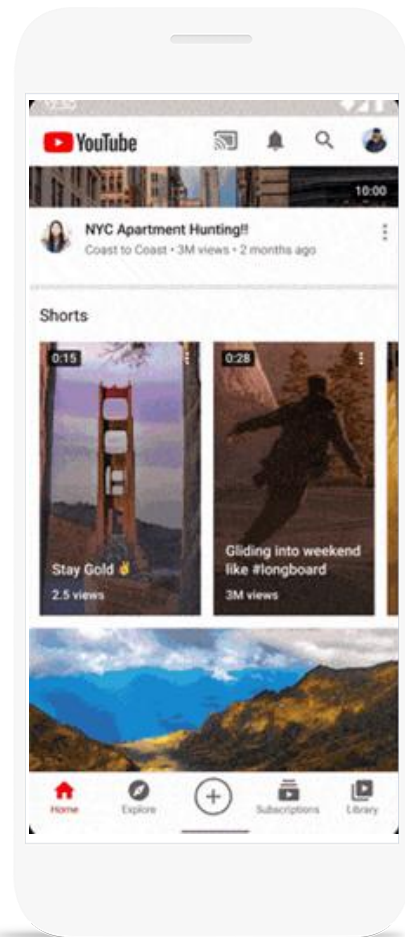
YouTube

10:00

NYC Apartment Hunting!!
Coast to Coast • 3M views • 2 months ago

Shorts

0:15

Stay Gold ✌

2.5 views

0:28

Gliding into weekend like #longboard

3M views

Home

Explore

Subscriptions

Library